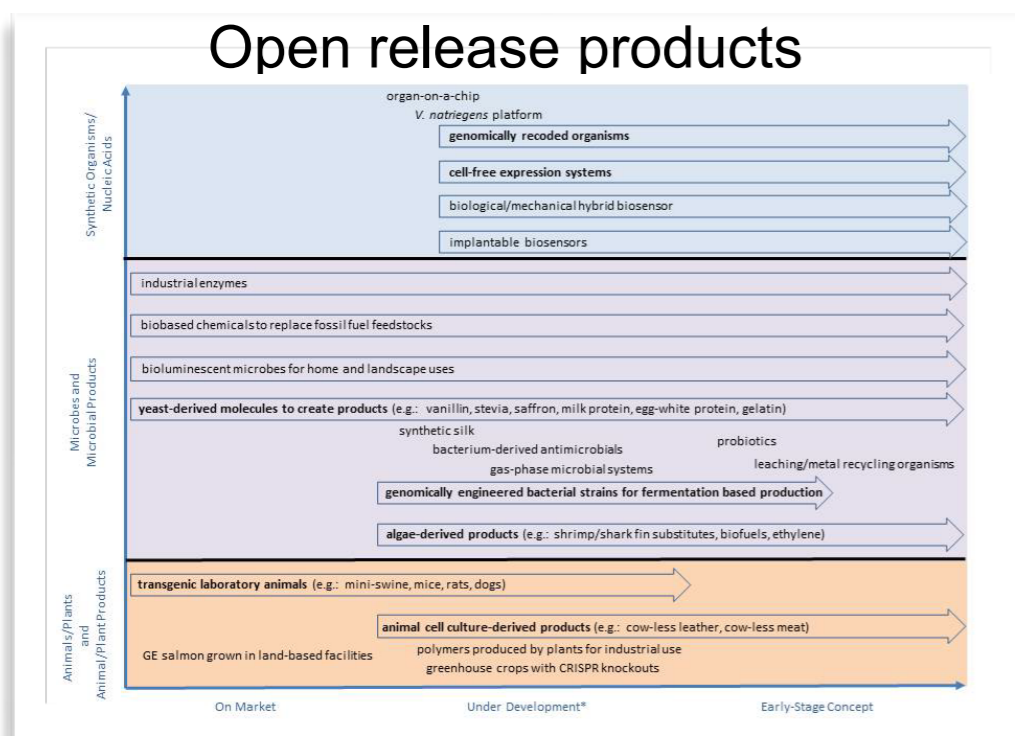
Open release products

Synthetic Organisms/ Nucleic Acids

organ-on-a-chip

V. natriegens platform

genomically recoded organisms

cell-free expression systems

biological/mechanical hybrid biosensor

implantable biosensors

Microbes and Microbial Products

industrial enzymes

biobased chemicals to replace fossil fuel feedstocks

bioluminescent microbes for home and landscape uses

yeast-derived molecules to create products (e.g.: vanillin, stevia, saffron, milk protein, egg-white protein, gelatin)

synthetic silk

bacterium-derived antimicrobials

probiotics

gas-phase microbial systems

leaching/metal recycling organisms

genomically engineered bacterial strains for fermentation based production

algae-derived products (e.g.: shrimp/shark fin substitutes, biofuels, ethylene)

Animals/Plants and Animal/Plant Products

transgenic laboratory animals (e.g.: mini-swine, mice, rats, dogs)

animal cell culture-derived products (e.g.: cow-less leather, cow-less meat)

GE salmon grown in land-based facilities

polymers produced by plants for industrial use

greenhouse crops with CRISPR knockouts

On Market

Under Development*

Early-Stage Concept